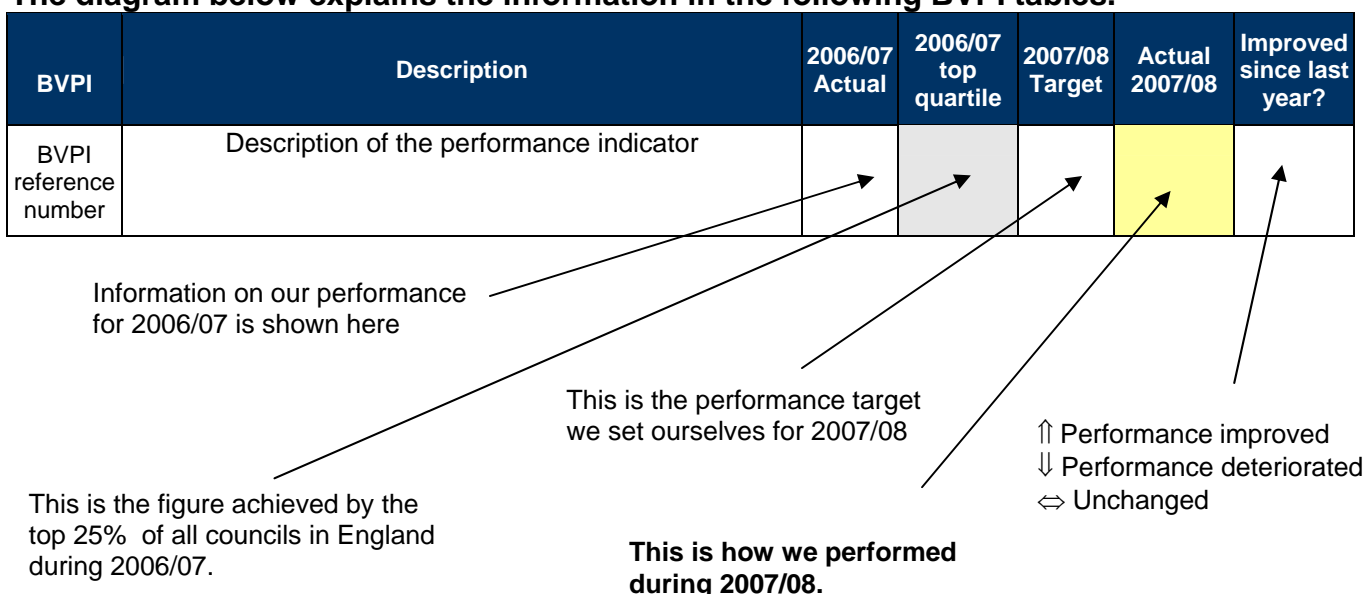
The diagram below explains the information in the following BVPI tables.

| BVPI | Description | 2006/07 Actual | 2006/07 top quartile | 2007/08 Target | Actual 2007/08 | Improved since last year? |
|---|---|---|---|---|---|---|
| BVPI reference number | Description of the performance indicator | | | | | |

Information on our performance for 2006/07 is shown here

This is the performance target we set ourselves for 2007/08

⇑ Performance improved
⇓ Performance deteriorated
⇔ Unchanged

This is the figure achieved by the top 25% of all councils in England during 2006/07.

This is how we performed during 2007/08.